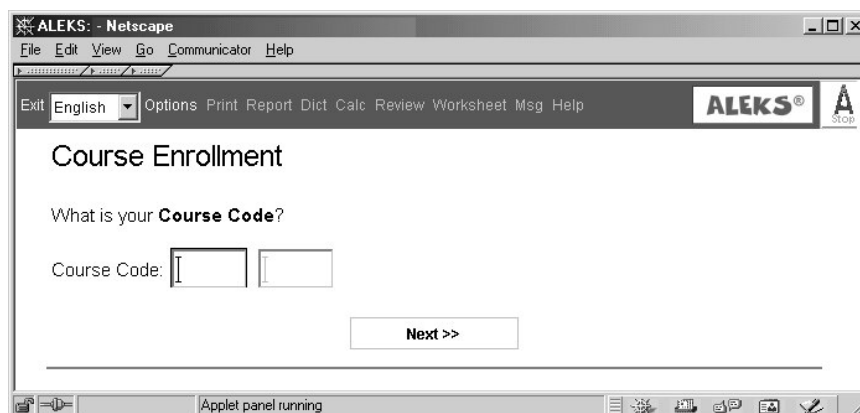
ALEKS: - Netscape

File Edit View Go Communicator Help

Exit English Options Print Report Dict Calc Review Worksheet Msg Help ALEKS® Stop

Course Enrollment

What is your **Course Code**?

Course Code:

Next >>

Applet panel running